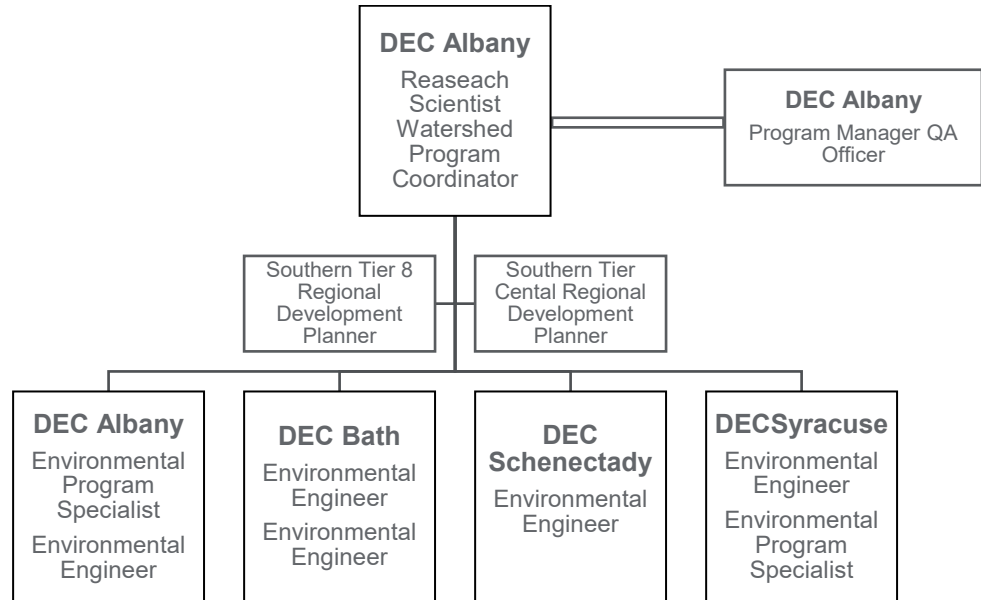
DEC Albany
Reaseach Scientist Watershed Program Coordinator

DEC Albany
Program Manager QA Officer

Southern Tier 8 Regional Development Planner

Southern Tier Cental Regional Development Planner

DEC Albany
Environmental Program Specialist
Environmental Engineer

DEC Bath
Environmental Engineer
Environmental Engineer

DEC Schenectady
Environmental Engineer

DECSyracuse
Environmental Engineer
Environmental Program Specialist